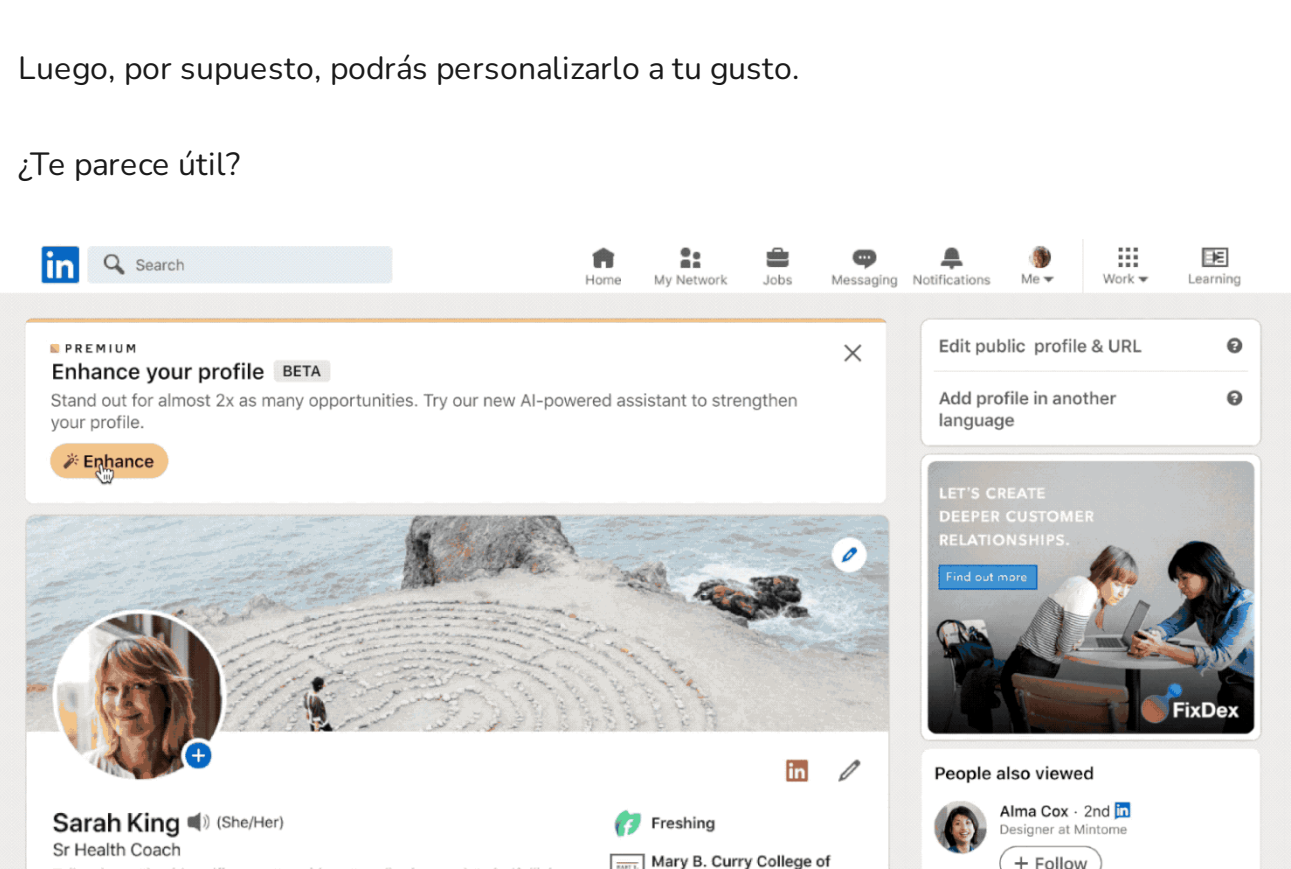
Luego, por supuesto, podrás personalizarlo a tu gusto.

¿Te parece útil?

in Search

Home My Network Jobs Messaging Notifications Me Work Learning

PREMIUM
Enhance your profile BETA
Stand out for almost 2x as many opportunities. Try our new AI-powered assistant to strengthen your profile.
Enhance

Edit public profile & URL

Add profile in another language

LET'S CREATE DEEPER CUSTOMER RELATIONSHIPS.
Find out more
FixDex

Sarah King (She/Her)
Sr Health Coach

Freshing
Mary B. Curry College of

People also viewed
Alma Cox · 2nd
Designer at Mintome
+ Follow